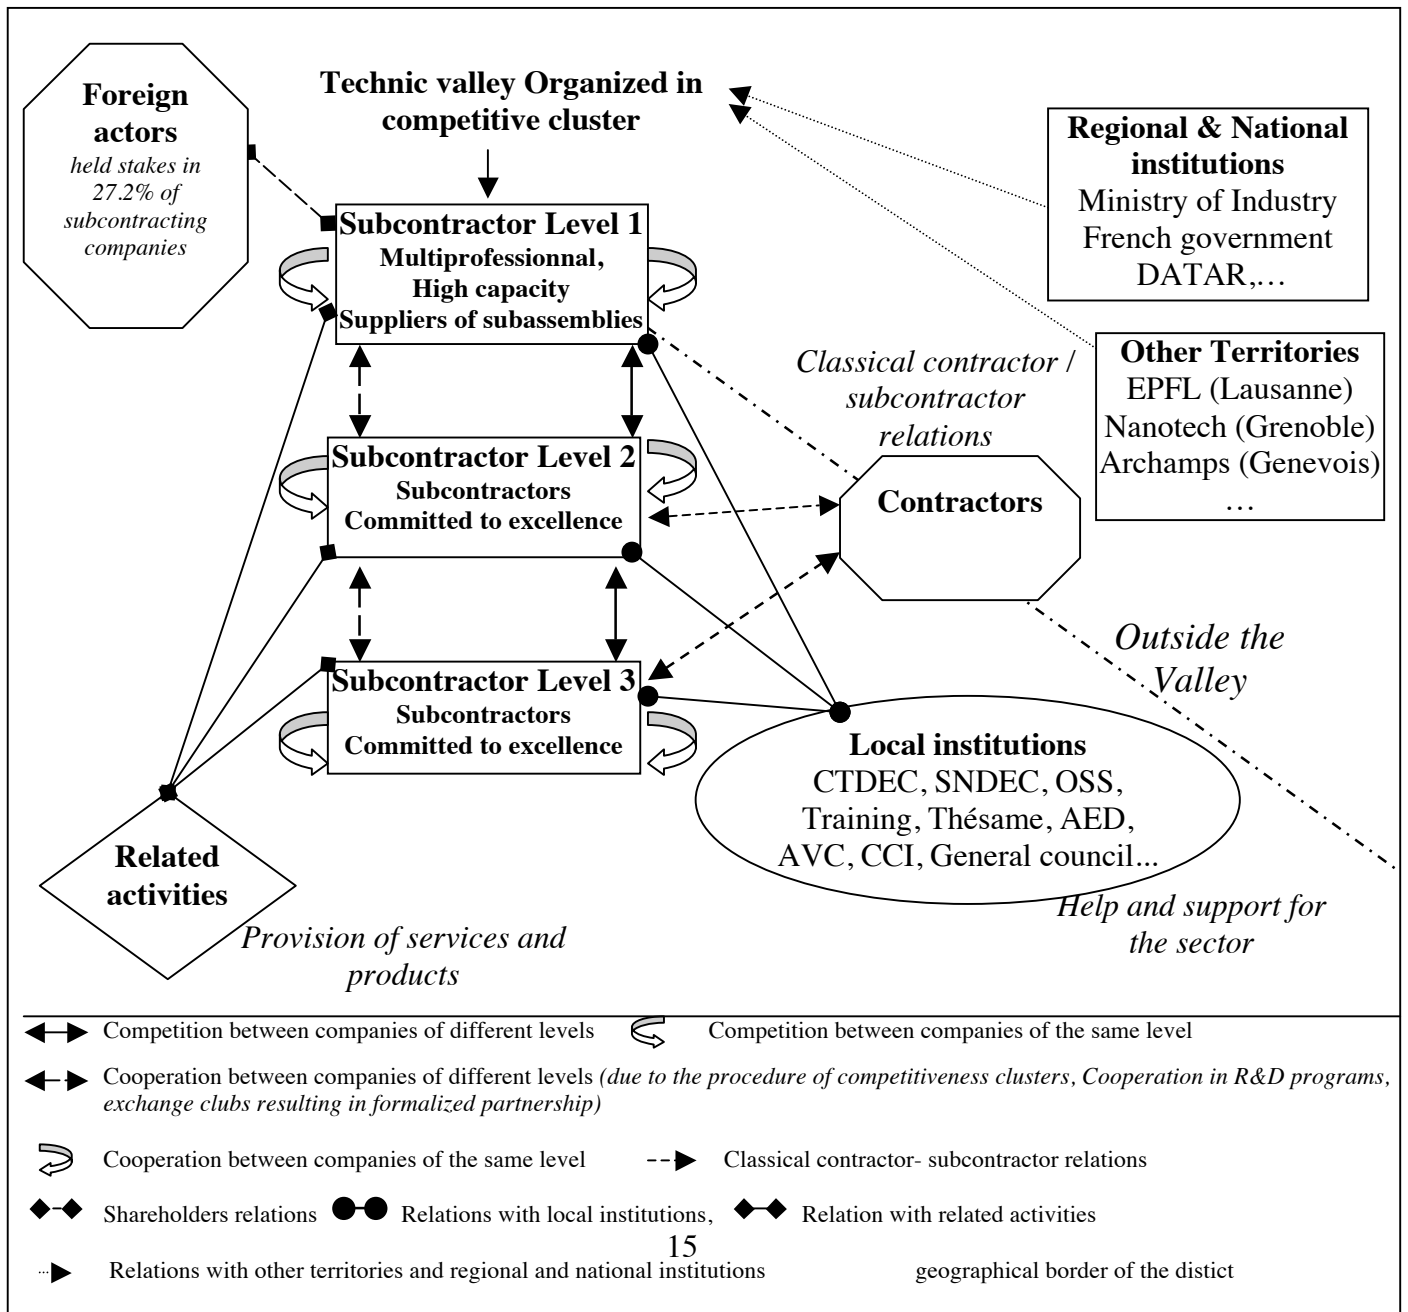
Foreign actors
held stakes in 27.2% of subcontracting companies

Technic valley Organized in competitive cluster

Regional & National institutions
Ministry of Industry
French government
DATAR,…

Subcontractor Level 1
Multiprofessionnal,
High capacity
Suppliers of subassemblies

Other Territories
EPFL (Lausanne)
Nanotech (Grenoble)
Archamps (Genevois)
…

Classical contractor / subcontractor relations

Subcontractor Level 2
Subcontractors
Committed to excellence

Contractors

Outside the Valley

Subcontractor Level 3
Subcontractors
Committed to excellence

Local institutions
CTDEC, SNDEC, OSS, Training, Thésame, AED, AVC, CCI, General council...

Related activities

Provision of services and products

Help and support for the sector

Competition between companies of different levels
Competition between companies of the same level

Cooperation between companies of different levels (due to the procedure of competitiveness clusters, Cooperation in R&D programs, exchange clubs resulting in formalized partnership)

Cooperation between companies of the same level
Classical contractor- subcontractor relations

Shareholders relations
Relations with local institutions,
Relation with related activities

15

Relations with other territories and regional and national institutions
geographical border of the distict